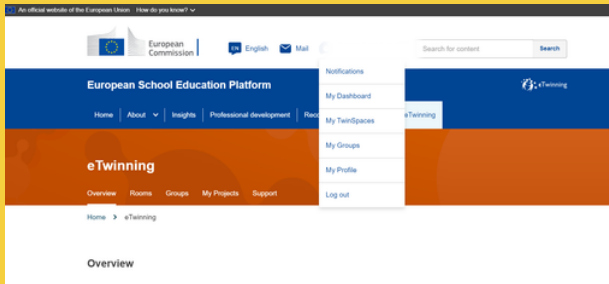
An official website of the European Union How do you know?

European Commission

EN English Mail

Search for content Search

Notifications
My Dashboard
My TwinSpaces
My Groups
My Profile
Log out

European School Education Platform

eTwinning

Home About Insights Professional development Reco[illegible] eTwinning

eTwinning

Overview Rooms Groups My Projects Support

Home > eTwinning

Overview